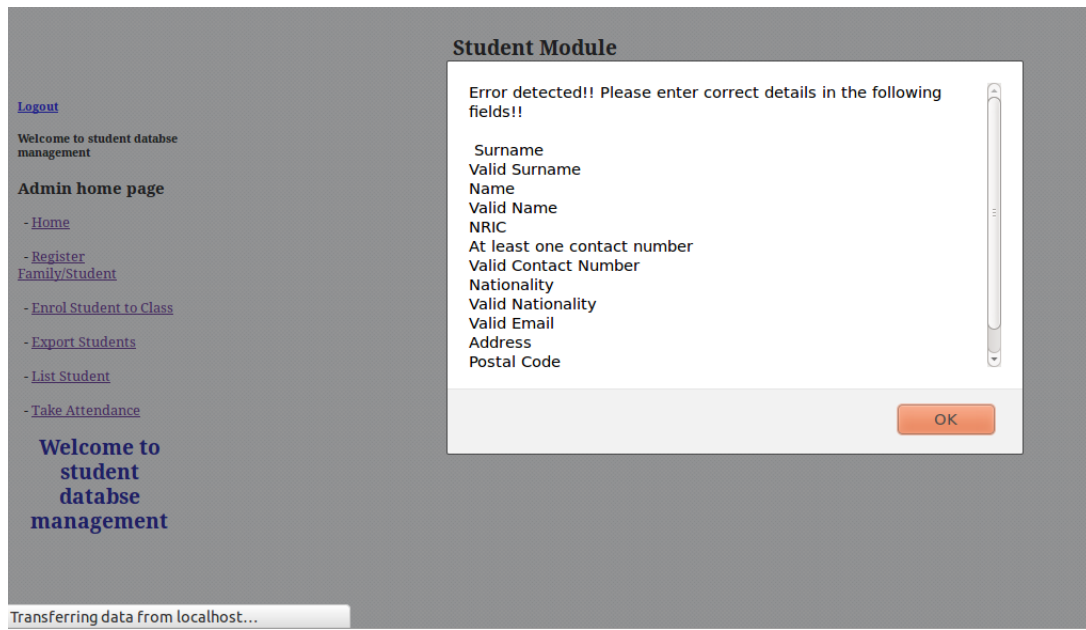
Student Module

Logout

Welcome to student databse management

Admin home page

- Home

- Register Family/Student

- Enrol Student to Class

- Export Students

- List Student

- Take Attendance

Welcome to student databse management

Error detected!! Please enter correct details in the following fields!!

Surname
Valid Surname
Name
Valid Name
NRIC
At least one contact number
Valid Contact Number
Nationality
Valid Nationality
Valid Email
Address
Postal Code

OK

Transferring data from localhost...